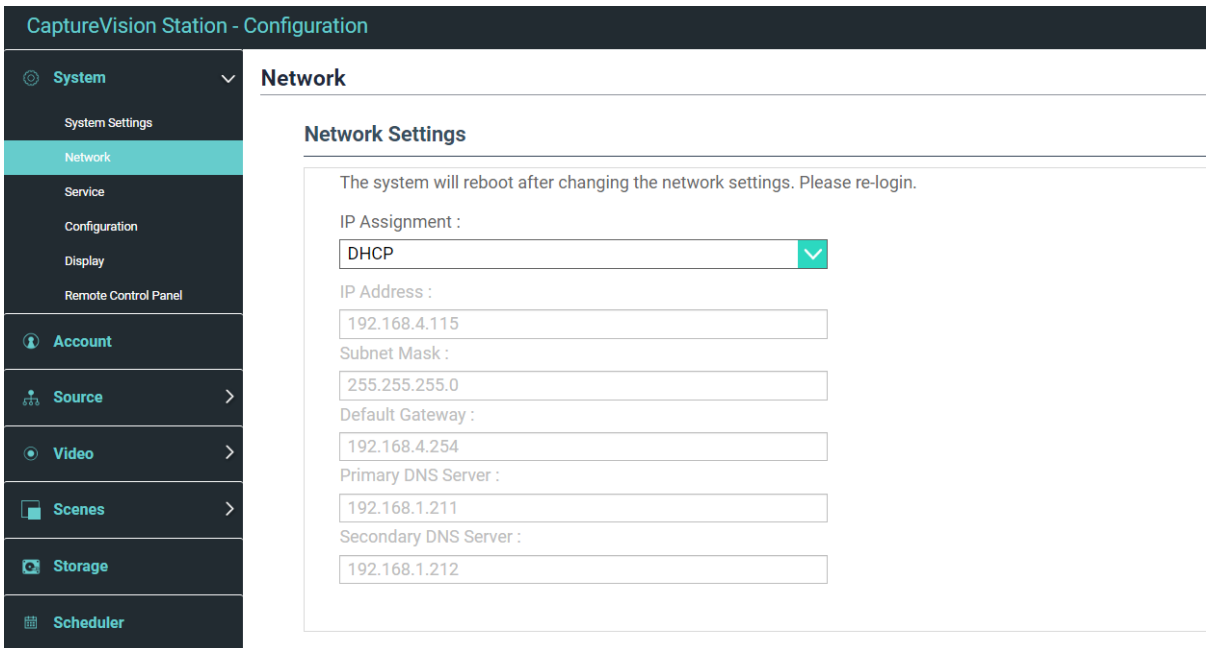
CaptureVision Station - Configuration

System
System Settings
Network
Service
Configuration
Display
Remote Control Panel
Account
Source
Video
Scenes
Storage
Scheduler

Network

Network Settings

The system will reboot after changing the network settings. Please re-login.

IP Assignment :
DHCP

IP Address :
192.168.4.115
Subnet Mask :
255.255.255.0
Default Gateway :
192.168.4.254
Primary DNS Server :
192.168.1.211
Secondary DNS Server :
192.168.1.212